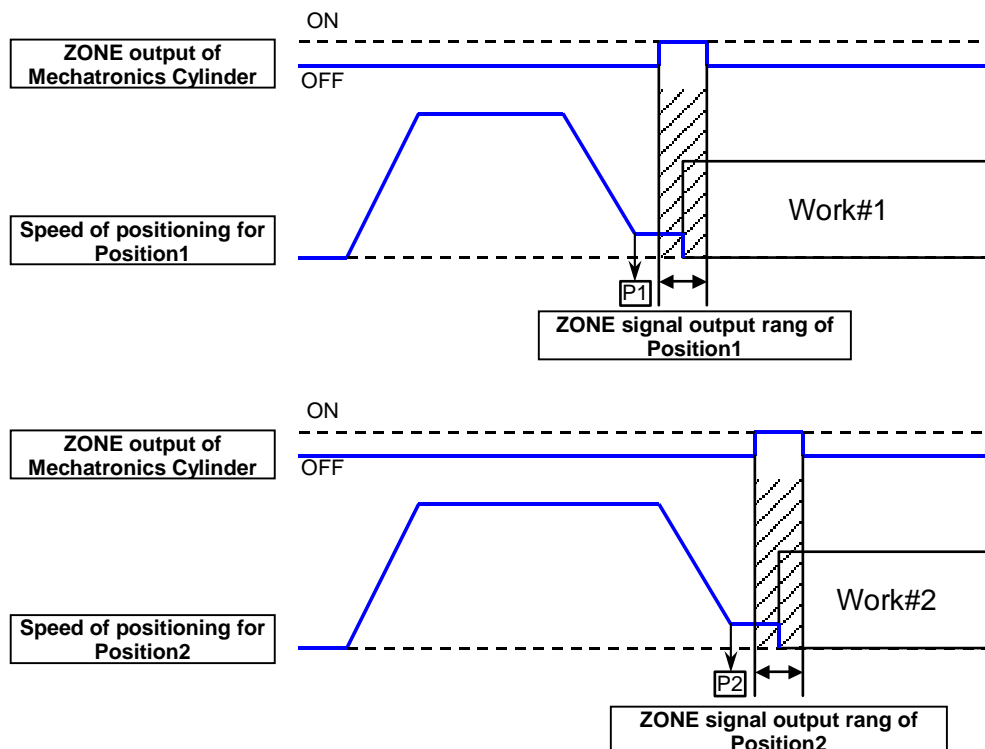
ON

ZONE output of Mechatronics Cylinder

OFF

Speed of positioning for Position1

Work#1

P1

ZONE signal output rang of Position1

ON

ZONE output of Mechatronics Cylinder

OFF

Speed of positioning for Position2

Work#2

P2

ZONE signal output rang of Position2